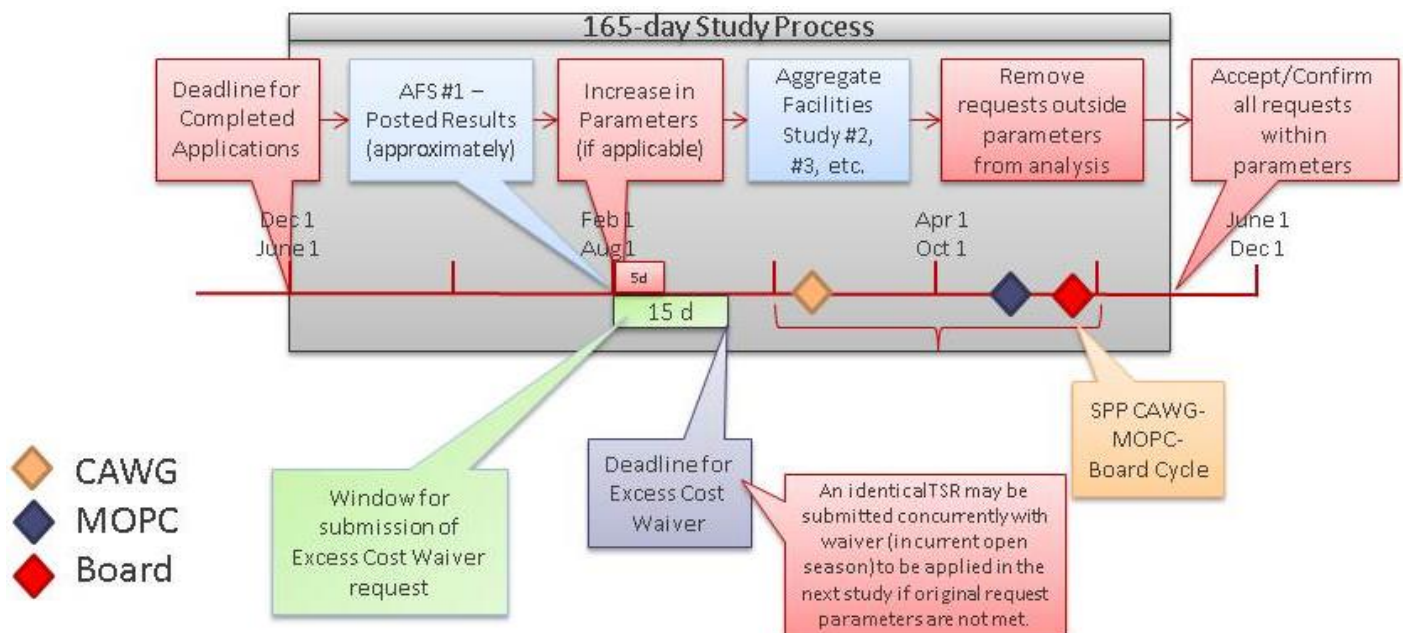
165-day Study Process

Deadline for Completed Applications

AFS #1 – Posted Results (approximately)

Increase in Parameters (if applicable)

Aggregate Facilities Study #2, #3, etc.

Remove requests outside parameters from analysis

Accept/Confirm all requests within parameters

Dec 1
June 1

Feb 1
Aug 1

Apr 1
Oct 1

June 1
Dec 1

5d

15 d

SPP CAWG-MOPC-Board Cycle

CAWG
MOPC
Board

Window for submission of Excess Cost Waiver request

Deadline for Excess Cost Waiver

An identicalTSR may be submitted concurrently with waiver (in current open season) to be applied in the next study if original request parameters are not met.